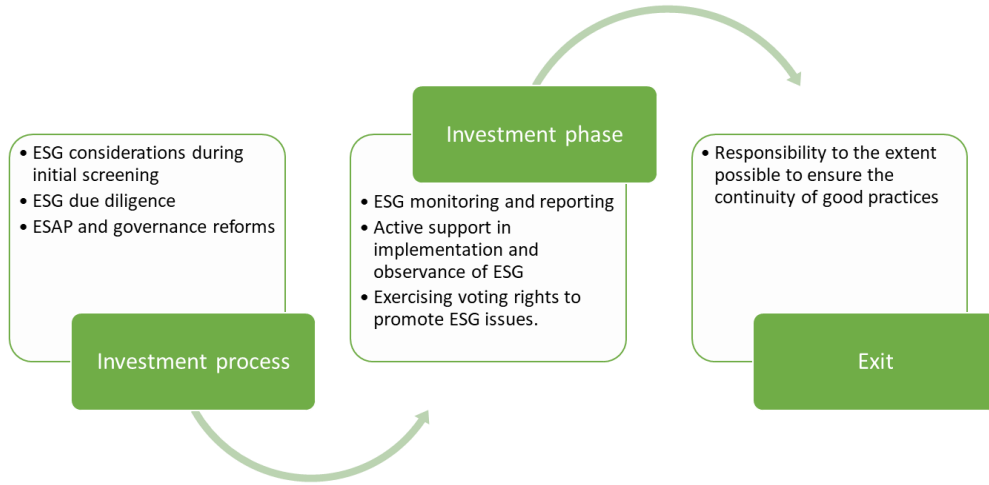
• ESG considerations during initial screening
• ESG due diligence
• ESAP and governance reforms

Investment process

Investment phase

• ESG monitoring and reporting
• Active support in implementation and observance of ESG
• Exercising voting rights to promote ESG issues.

• Responsibility to the extent possible to ensure the continuity of good practices

Exit